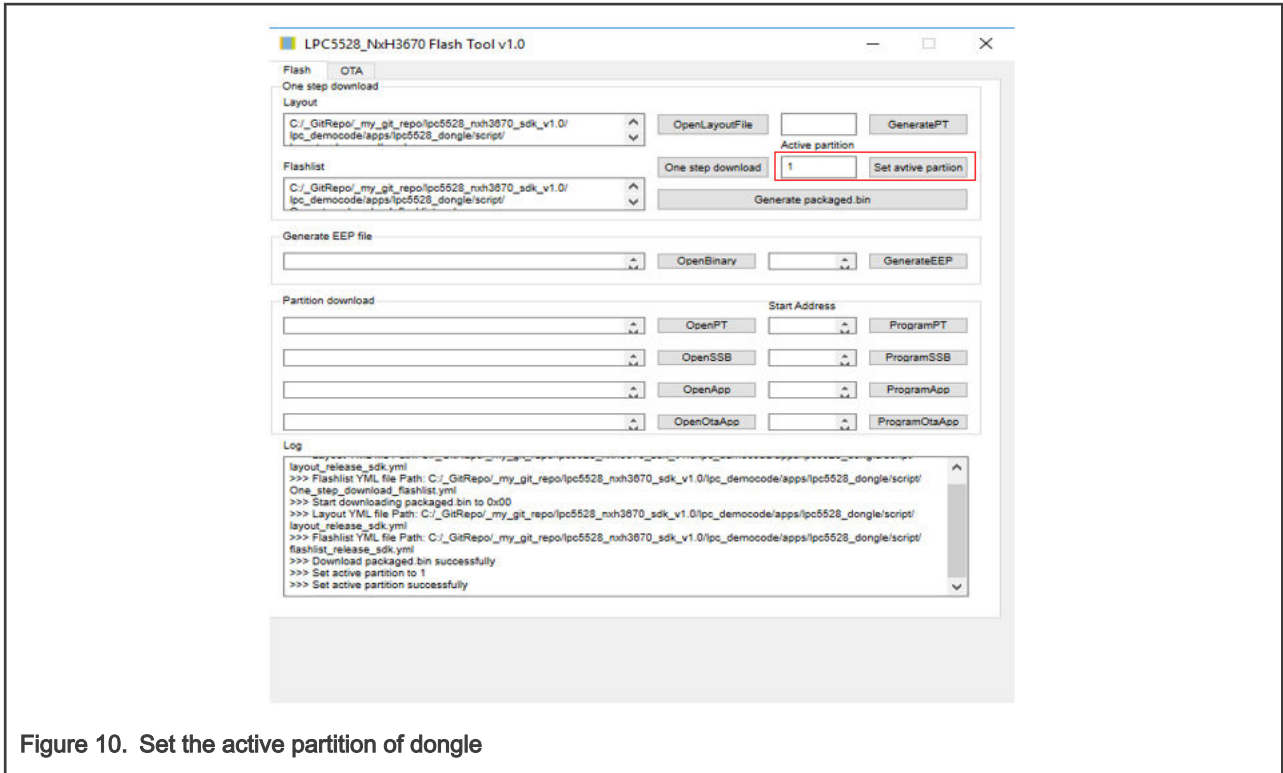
LPC5528_NxH3670 Flash Tool v1.0

Flash OTA

One step download

Layout

C:/_GitRepo/_my_git_repo/lpc5528_nxh3670_sdk_v1.0/lpc_democode/apps/lpc5528_dongle/script/

OpenLayoutFile

GeneratePT

Active partition

Flashlist

One step download

1

Set avtive partiion

C:/_GitRepo/_my_git_repo/lpc5528_nxh3670_sdk_v1.0/lpc_democode/apps/lpc5528_dongle/script/

Generate packaged.bin

Generate EEP file

OpenBinary

GenerateEEP

Partition download

Start Address

OpenPT

ProgramPT

OpenSSB

ProgramSSB

OpenApp

ProgramApp

OpenOtaApp

ProgramOtaApp

Log

layout_release_sdk.yml
>>> Flashlist YML file Path: C:/_GitRepo/_my_git_repo/lpc5528_nxh3670_sdk_v1.0/lpc_democode/apps/lpc5528_dongle/script/One_step_download_flashlist.yml
>>> Start downloading packaged.bin to 0x00
>>> Layout YML file Path: C:/_GitRepo/_my_git_repo/lpc5528_nxh3670_sdk_v1.0/lpc_democode/apps/lpc5528_dongle/script/layout_release_sdk.yml
>>> Flashlist YML file Path: C:/_GitRepo/_my_git_repo/lpc5528_nxh3670_sdk_v1.0/lpc_democode/apps/lpc5528_dongle/script/flashlist_release_sdk.yml
>>> Download packaged.bin successfully
>>> Set active partition to 1
>>> Set active partition successfully

Figure 10. Set the active partition of dongle